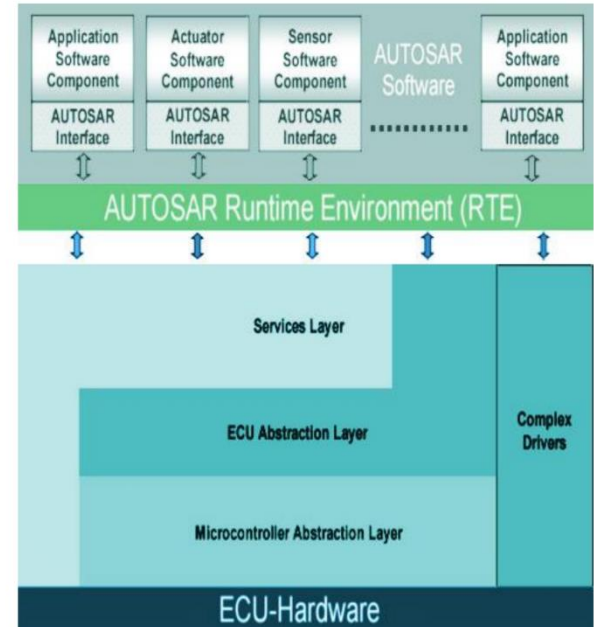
Application Software Component

AUTOSAR Interface

Actuator Software Component

AUTOSAR Interface

Sensor Software Component

AUTOSAR Interface

AUTOSAR Software

Application Software Component

AUTOSAR Interface

AUTOSAR Runtime Environment (RTE)

Services Layer

ECU Abstraction Layer

Complex Drivers

Microcontroller Abstraction Layer

ECU-Hardware